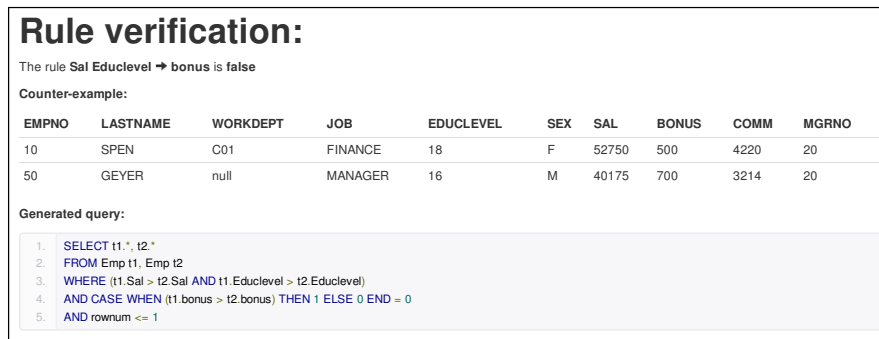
# Rule verification:

The rule **Sal Educlevel ➔ bonus** is **false**

**Counter-example:**

| EMPNO | LASTNAME | WORKDEPT | JOB | EDUCLEVEL | SEX | SAL | BONUS | COMM | MGRNO |
|---|---|---|---|---|---|---|---|---|---|
| 10 | SPEN | C01 | FINANCE | 18 | F | 52750 | 500 | 4220 | 20 |
| 50 | GEYER | null | MANAGER | 16 | M | 40175 | 700 | 3214 | 20 |

**Generated query:**

1. SELECT t1.*, t2.*
2. FROM Emp t1, Emp t2
3. WHERE (t1.Sal > t2.Sal AND t1.Educlevel > t2.Educlevel)
4. AND CASE WHEN (t1.bonus > t2.bonus) THEN 1 ELSE 0 END = 0
5. AND rownum <= 1